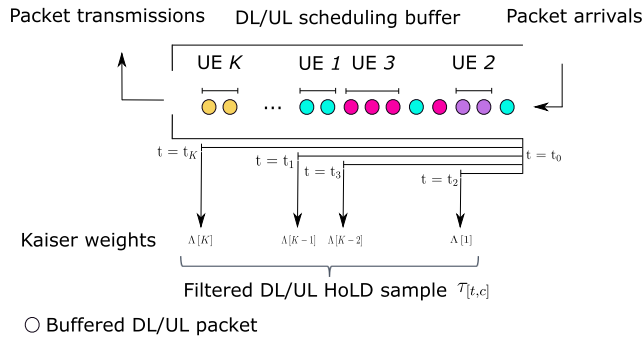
Packet transmissions

DL/UL scheduling buffer

Packet arrivals

UE $K$

UE $1$

UE $3$

UE $2$

...

$\mathrm{t} = \mathrm{t}_K$

$\mathrm{t} = \mathrm{t}_1$

$\mathrm{t} = \mathrm{t}_3$

$\mathrm{t} = \mathrm{t}_2$

$\mathrm{t} = \mathrm{t}_0$

Kaiser weights

$\Lambda[K]$

$\Lambda[K-1]$

$\Lambda[K-2]$

$\Lambda[1]$

Filtered DL/UL HoLD sample $\tau_{[t,c]}$

○ Buffered DL/UL packet